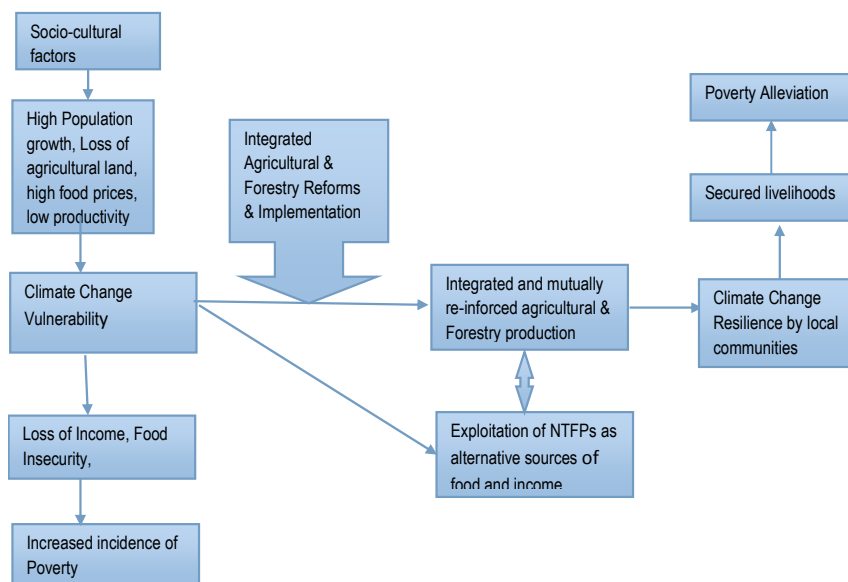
Socio-cultural factors

High Population growth, Loss of agricultural land, high food prices, low productivity

Climate Change Vulnerability

Loss of Income, Food Insecurity,

Increased incidence of Poverty

Integrated Agricultural & Forestry Reforms & Implementation

Integrated and mutually re-inforced agricultural & Forestry production

Exploitation of NTFPs as alternative sources of food and income

Climate Change Resilience by local communities

Secured livelihoods

Poverty Alleviation